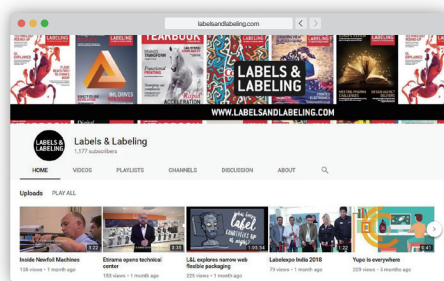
labelsandlabeling.com

LABELS & LABELING

WWW.LABELSANDLABELING.COM

YEARBOOK

Labels & Labeling
1,177 subscribers

HOME VIDEOS PLAYLISTS CHANNELS DISCUSSION ABOUT

Uploads PLAY ALL

3:22
Inside Newfoil Machines
138 views • 1 month ago

3:35
Etirama opens technical center
155 views • 1 month ago

05:34
L&L explores narrow web flexible packaging
225 views • 1 month ago

1:22
Labelexpo India 2018
79 views • 1 month ago

5:41
Yupo is everywhere
229 views • 3 months ago